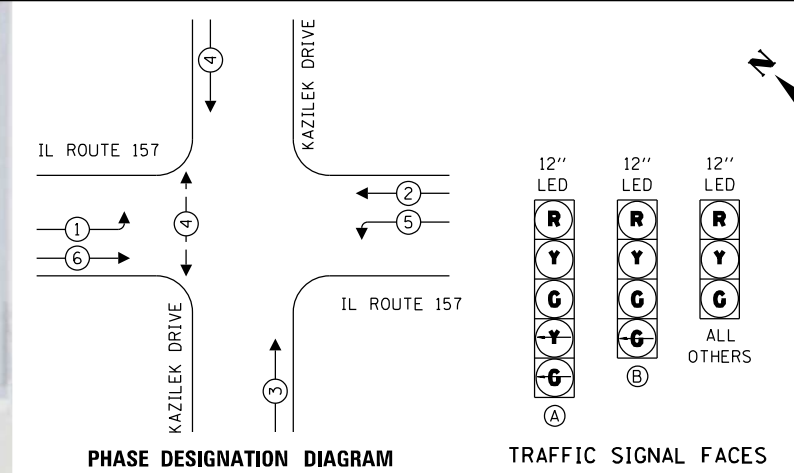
KAZILEK DRIVE

4

IL ROUTE 157

4

1

6

2

5

KAZILEK DRIVE

IL ROUTE 157

3

N

12''
LED

R
Y
G
Y
G

Ⓐ

12''
LED

R
Y
G
G

Ⓑ

12''
LED

R
Y
G

ALL
OTHERS

PHASE DESIGNATION DIAGRAM

TRAFFIC SIGNAL FACES